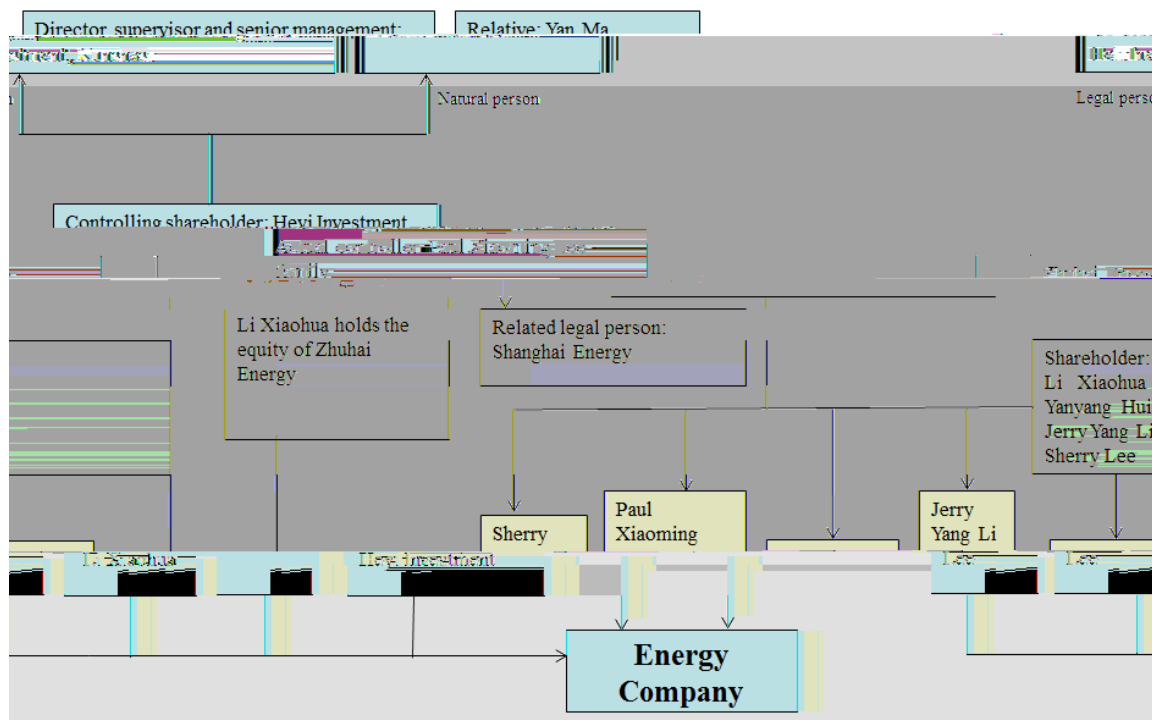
Director, supervisor and senior management:

Relative: Yan Ma

Natural person

Legal perso

Controlling shareholder: Heyi Investment

Li Xiaohua holds the equity of Zhuhai Energy

Related legal person: Shanghai Energy

Shareholder: Li Xiaohua Yanyang Hui Jerry Yang Li Sherry Lee

Sherry

Paul Xiaoming

Jerry Yang Li

Li Xiaohua

Heyi Investment

Lee

Lee

Energy Company